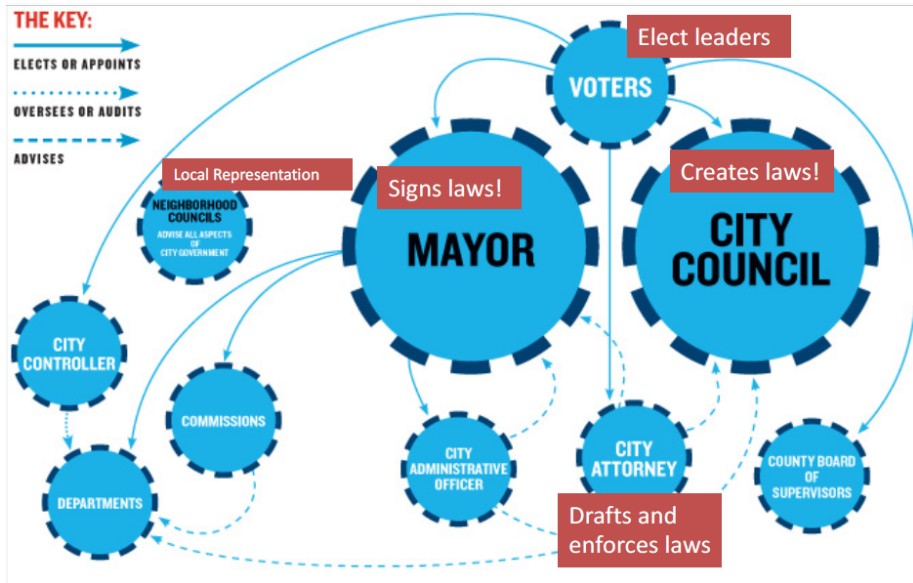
THE KEY:
ELECTS OR APPOINTS
OVERSEES OR AUDITS
ADVISES

Elect leaders

VOTERS

Local Representation

NEIGHBORHOOD COUNCILS
ADVISE ALL ASPECTS OF CITY GOVERNMENT

Signs laws!

MAYOR

Creates laws!

CITY COUNCIL

CITY CONTROLLER

COMMISSIONS

DEPARTMENTS

CITY ADMINISTRATIVE OFFICER

CITY ATTORNEY

COUNTY BOARD OF SUPERVISORS

Drafts and enforces laws